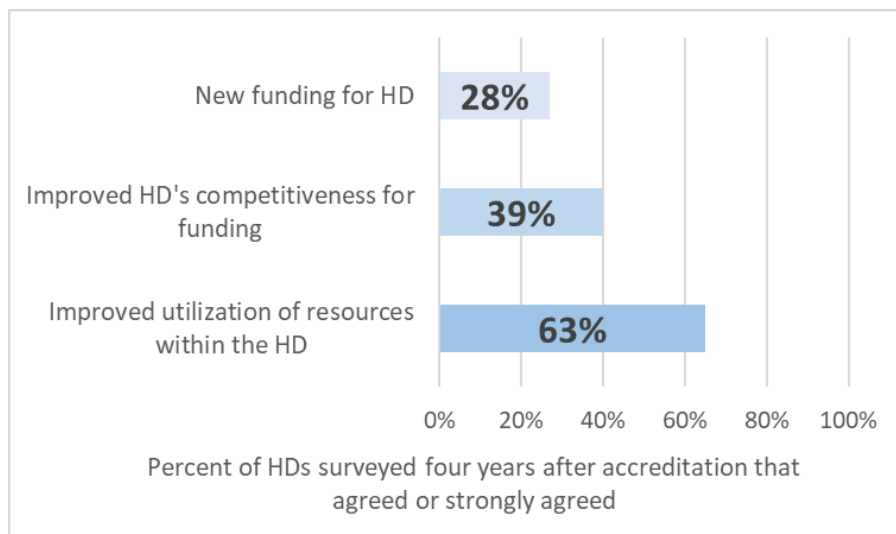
New funding for HD
28%

Improved HD's competitiveness for funding
39%

Improved utilization of resources within the HD
63%

0% 20% 40% 60% 80% 100%

Percent of HDs surveyed four years after accreditation that agreed or strongly agreed